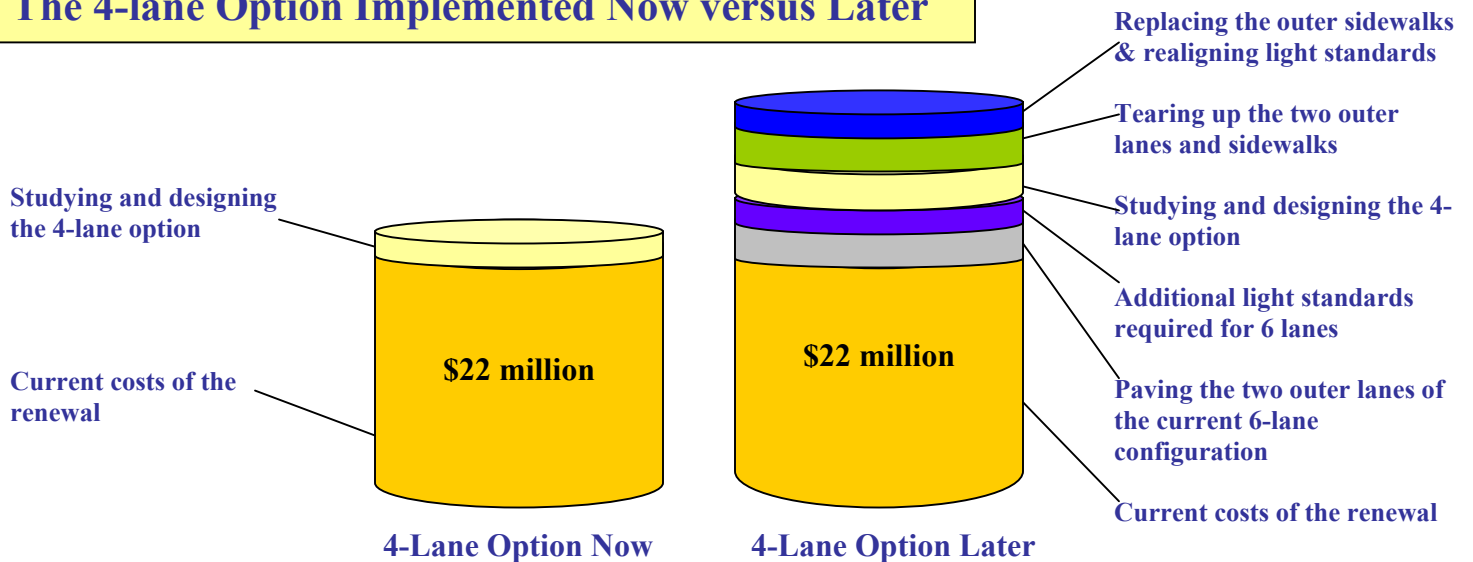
The 4-lane Option Implemented Now versus Later

Replacing the outer sidewalks & realigning light standards

Tearing up the two outer lanes and sidewalks

Studying and designing the 4-lane option

Additional light standards required for 6 lanes

Paving the two outer lanes of the current 6-lane configuration

Current costs of the renewal

Studying and designing the 4-lane option

Current costs of the renewal

$22 million

$22 million

4-Lane Option Now

4-Lane Option Later